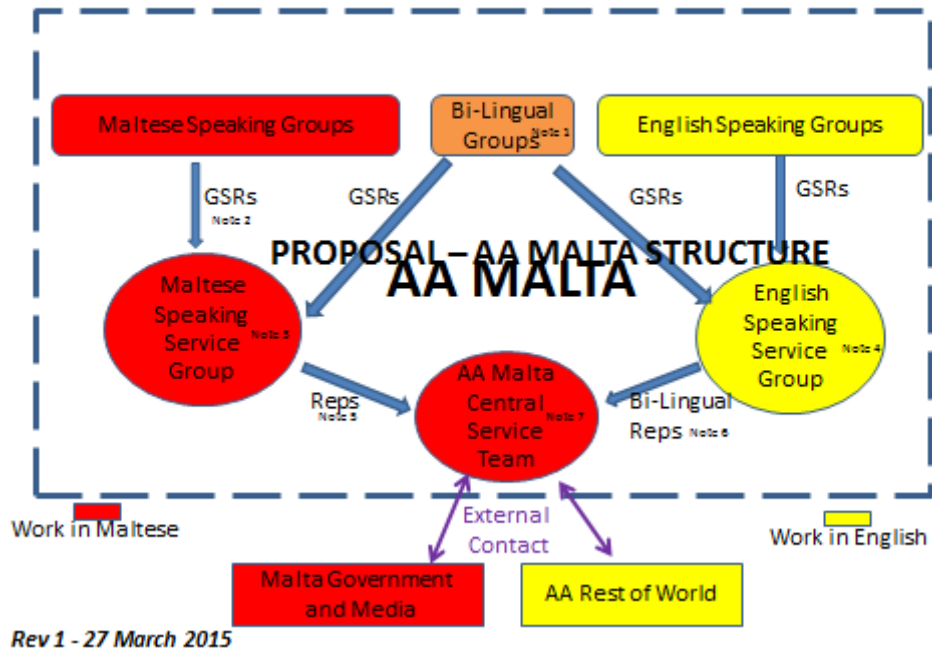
Maltese Speaking Groups

Bi-Lingual Groups Note 1

English Speaking Groups

GSRs Note 2

GSRs

GSRs

GSRs

PROPOSAL – AA MALTA STRUCTURE

AA MALTA

Maltese Speaking Service Group Note 3

English Speaking Service Group Note 4

Reps Note 5

AA Malta Central Service Team Note 7

Bi-Lingual Reps Note 6

Work in Maltese

Work in English

External Contact

Malta Government and Media

AA Rest of World

Rev 1 - 27 March 2015